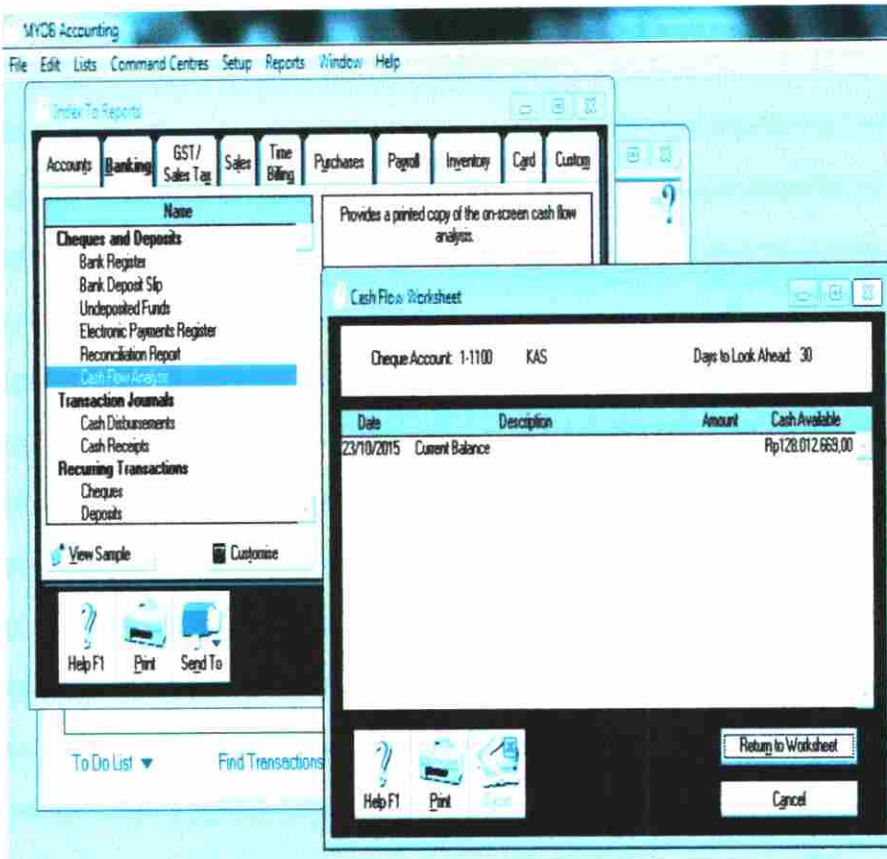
MYOB Accounting

File Edit Lists Command Centres Setup Reports Window Help

Index To Reports

Accounts Banking GST/ Sales Tax Sales Time Billing Purchases Payroll Inventory Card Custom

Name

Cheques and Deposits
Bank Register
Bank Deposit Slip
Undeposited Funds
Electronic Payments Register
Reconciliation Report
Cash Flow Analysis
Transaction Journals
Cash Disbursements
Cash Receipts
Recurring Transactions
Cheques
Deposits

Provides a printed copy of the on-screen cash flow analysis.

View Sample Customise

Help F1 Print Send To

Cash Flow Worksheet

Cheque Account: 1-1100 KAS Days to Look Ahead: 30

| Date | Description | Amount | Cash Available |
|---|---|---|---|
| 23/10/2015 | Current Balance | | Rp128.012.669,00 |

Help F1 Print Spool

Return to Worksheet

Cancel

To Do List ▼ Find Transactions